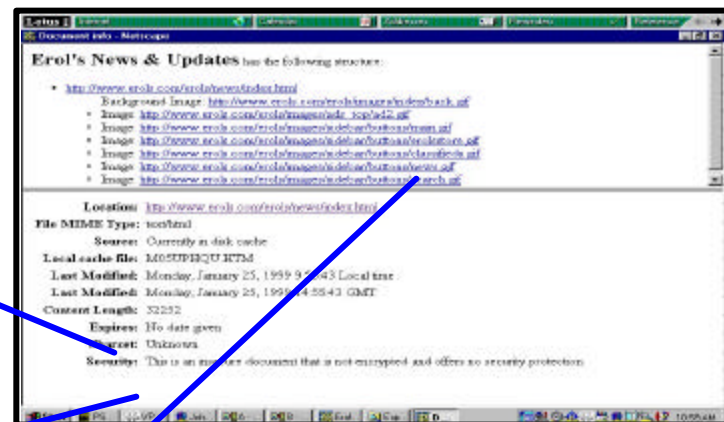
Lotus | Inbox | Calendar | Address | Favorites | Reference

Document info - Netscape

Erol's News & Updates has the following structure:

- http://www.erols.com/erols/news/index.html
  Background Image: http://www.erols.com/erols/images/indexback.gif
  - Image: http://www.erols.com/erols/images/ads_top/ad2.gif
  - Image: http://www.erols.com/erols/images/sidebar/buttons/main.gif
  - Image: http://www.erols.com/erols/images/sidebar/buttons/erolsstore.gif
  - Image: http://www.erols.com/erols/images/sidebar/buttons/classifieds.gif
  - Image: http://www.erols.com/erols/images/sidebar/buttons/news.gif
  - Image: http://www.erols.com/erols/images/sidebar/buttons/search.gif

Location: http://www.erols.com/erols/news/index.html
File MIME Type: text/html
Source: Currently in disk cache
Local cache file: M05UPHQU.HTM
Last Modified: Monday, January 25, 1999 9:55:43 Local time
Last Modified: Monday, January 25, 1999 14:55:43 GMT
Content Length: 32252
Expires: No date given
Charset: Unknown
Security: This is an insecure document that is not encrypted and offers no security protection.

Start | PS | VPN | Jals | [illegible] | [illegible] | Eud | Cap | D | 10:55AM